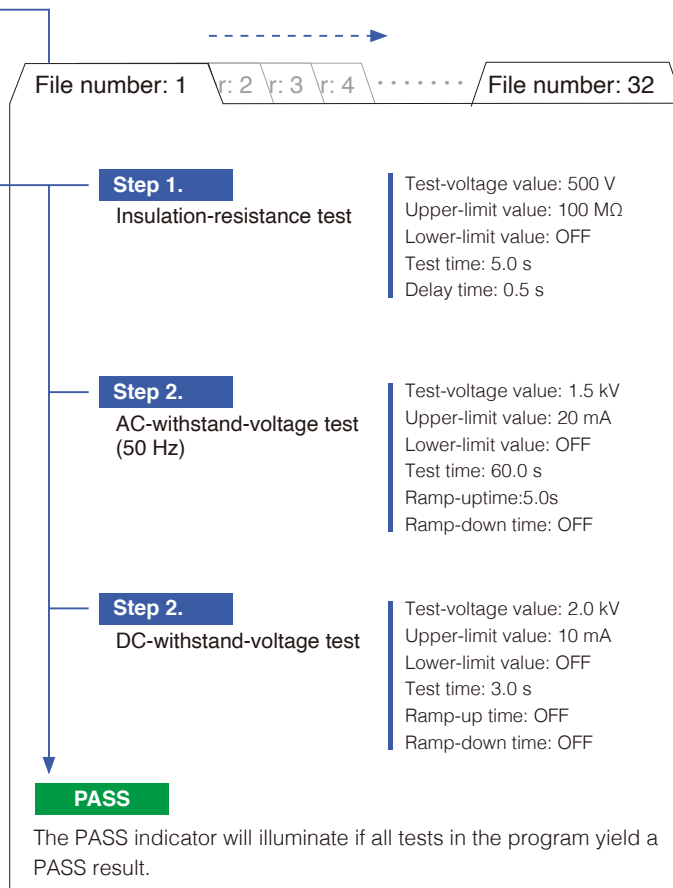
File number: 1

r: 2

r: 3

r: 4

File number: 32

Step 1.
Insulation-resistance test

Test-voltage value: 500 V
Upper-limit value: 100 MΩ
Lower-limit value: OFF
Test time: 5.0 s
Delay time: 0.5 s

Step 2.
AC-withstand-voltage test (50 Hz)

Test-voltage value: 1.5 kV
Upper-limit value: 20 mA
Lower-limit value: OFF
Test time: 60.0 s
Ramp-uptime:5.0s
Ramp-down time: OFF

Step 2.
DC-withstand-voltage test

Test-voltage value: 2.0 kV
Upper-limit value: 10 mA
Lower-limit value: OFF
Test time: 3.0 s
Ramp-up time: OFF
Ramp-down time: OFF

PASS

The PASS indicator will illuminate if all tests in the program yield a PASS result.